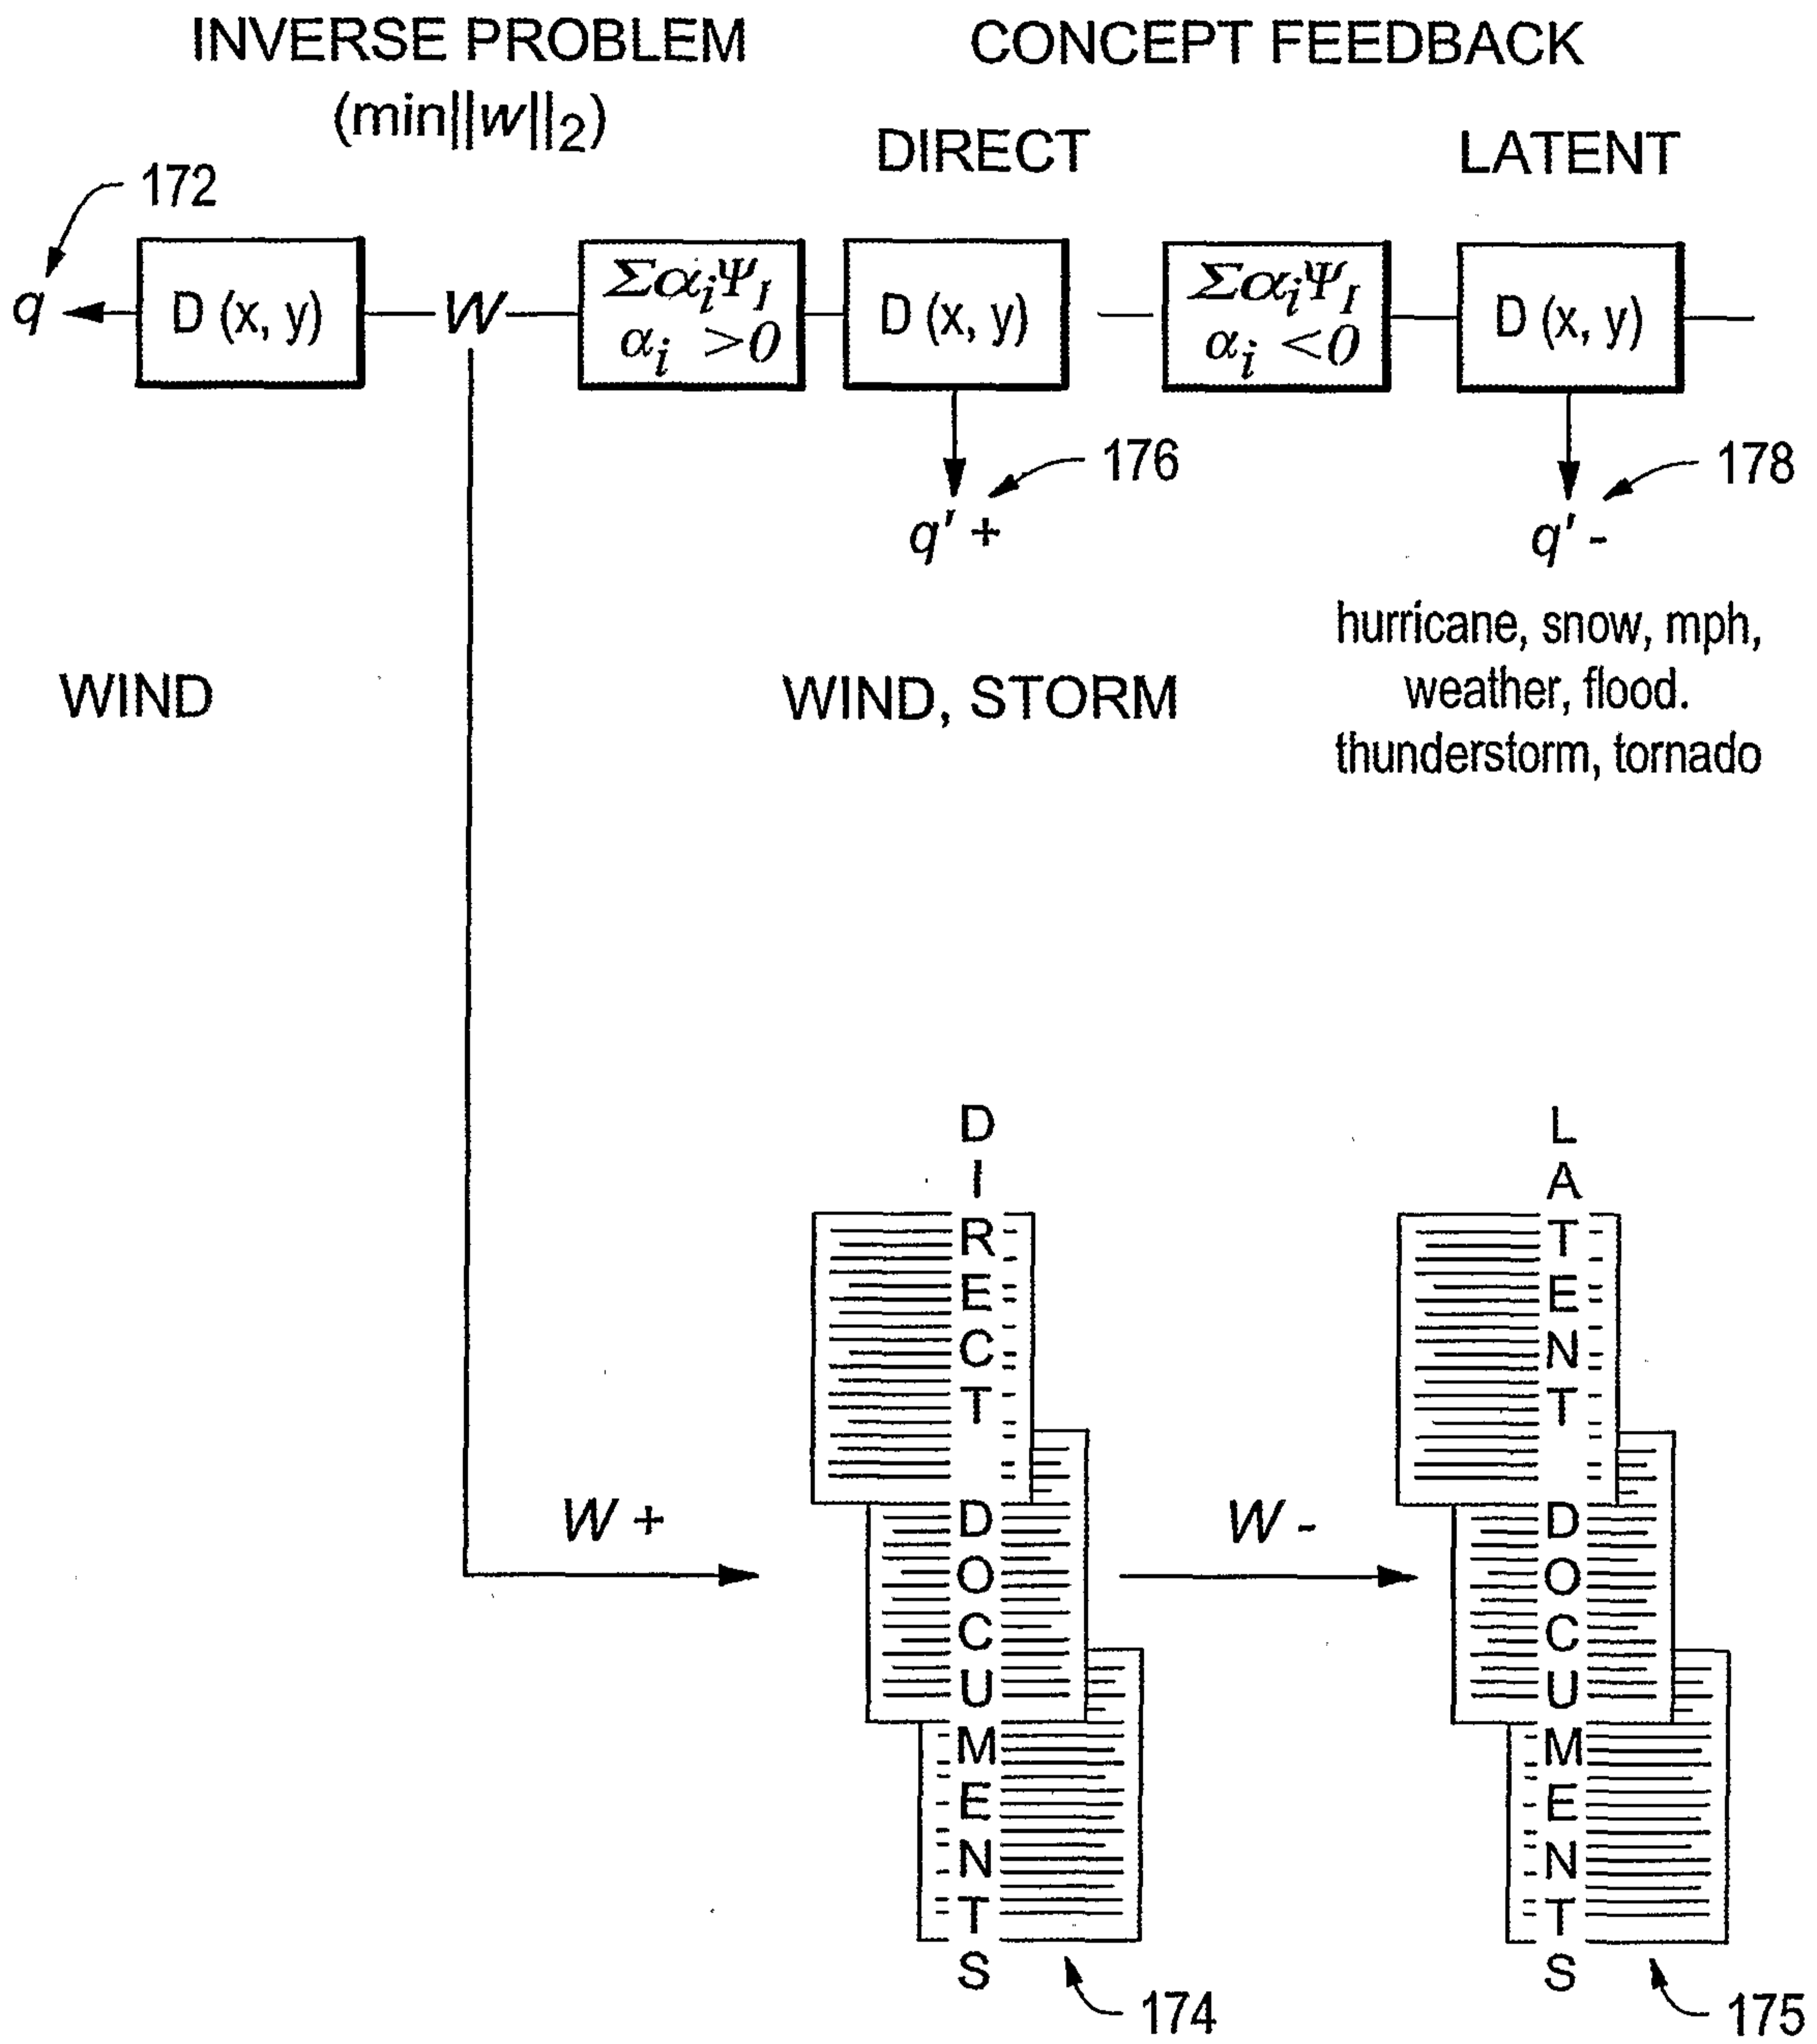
INVERSE PROBLEM
$(\min||w||_2)$

CONCEPT FEEDBACK

DIRECT

LATENT

172

$q$

D (x, y)

$W$

$\Sigma\alpha_i\Psi_I$
$\alpha_i > 0$

D (x, y)

$\Sigma\alpha_i\Psi_I$
$\alpha_i < 0$

D (x, y)

176

$q' +$

178

$q' -$

hurricane, snow, mph, weather, flood. thunderstorm, tornado

WIND

WIND, STORM

DIRECT DOCUMENTS

LATENT DOCUMENTS

$W +$

$W -$

174

175